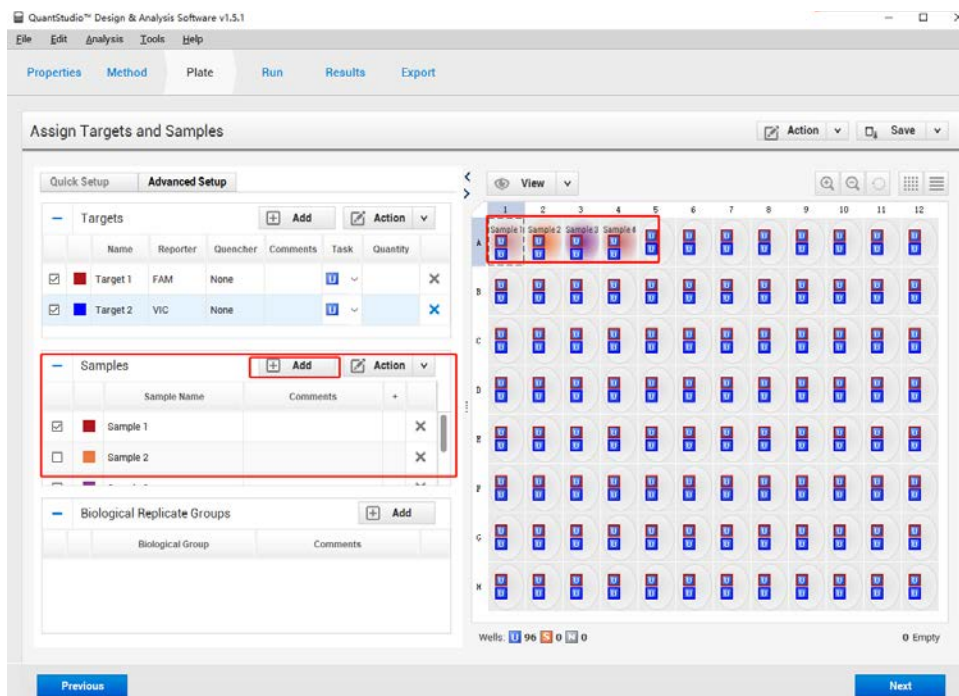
QuantStudio™ Design & Analysis Software v1.5.1

File Edit Analysis Tools Help

Properties Method Plate Run Results Export

Assign Targets and Samples

Action Save

Quick Setup Advanced Setup

Targets Add Action

| | | Name | Reporter | Quencher | Comments | Task | Quantity | |
|---|---|---|---|---|---|---|---|---|
| ☑ | | Target 1 | FAM | None | | U | | × |
| ☑ | | Target 2 | VIC | None | | U | | × |

Samples Add Action

| | | Sample Name | Comments | + | |
|---|---|---|---|---|---|
| ☑ | | Sample 1 | | | × |
| ☐ | | Sample 2 | | | × |

Biological Replicate Groups Add

| Biological Group | Comments |
|---|---|

View

1 2 3 4 5 6 7 8 9 10 11 12

A Sample 1 Sample 2 Sample 3 Sample 4

B

C

D

E

F

G

H

Wells: U 96 S 0 N 0

0 Empty

Previous

Next